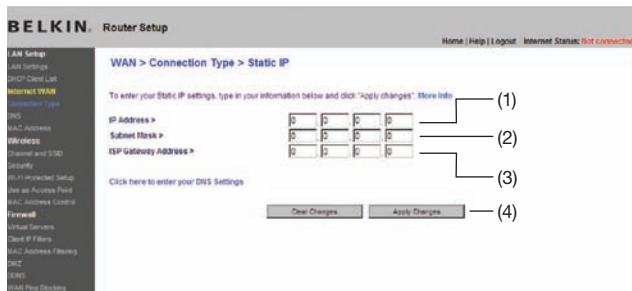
BELKIN. Router Setup

Home | Help | Logout Internet Status: Not connected

LAN Setup
LAN Settings
DHCP Client List
Internet WAN
Connection Type
DNS
MAC Address
Wireless
Channel and SSID
Security
Wi-Fi Protected Setup
Use as Access Point
MAC Address Control
Firewall
Virtual Servers
Client IP Filters
MAC Address Filtering
DMZ
DDNS
WAN Ping Blocking

WAN > Connection Type > Static IP

To enter your Static IP settings, type in your information below and click "Apply changes". More Info

IP Address > 0 . 0 . 0 . 0
Subnet Mask > 0 . 0 . 0 . 0
ISP Gateway Address > 0 . 0 . 0 . 0

Click here to enter your DNS Settings

Clear Changes Apply Changes

(1)
(2)
(3)
(4)